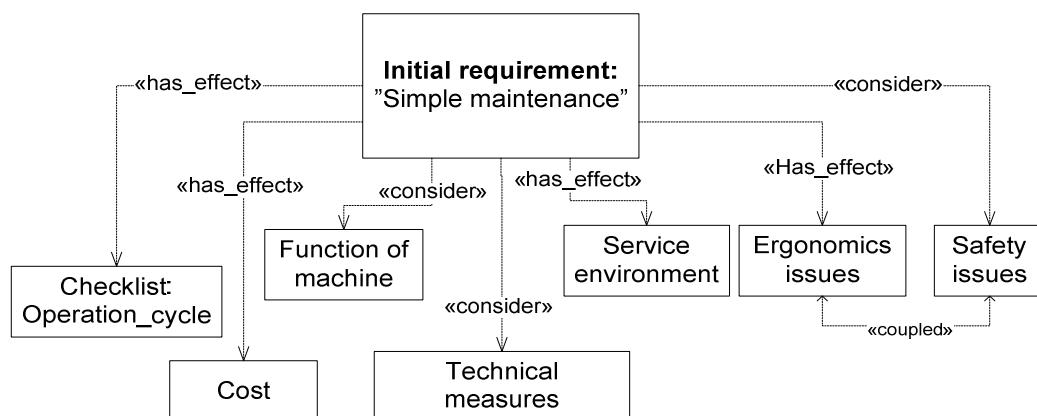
**Initial requirement:**
"Simple maintenance"

«has_effect»

«consider»

«has_effect»

«consider»

«has_effect»

«Has_effect»

Checklist: Operation_cycle

Function of machine

«consider»

Service environment

Ergonomics issues

Safety issues

«coupled»

Cost

Technical measures